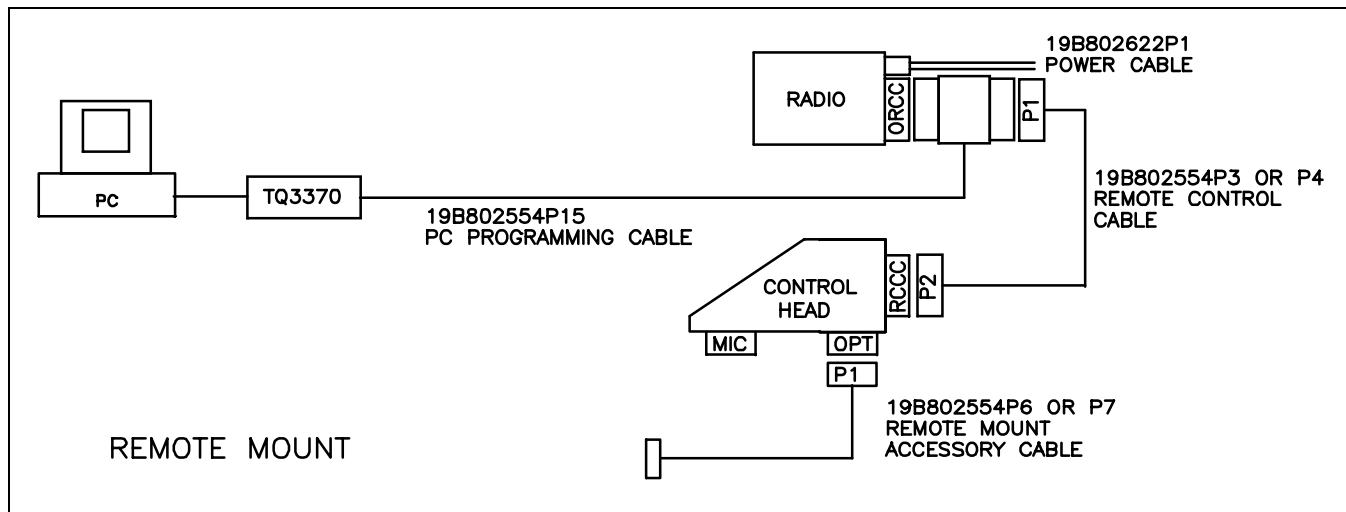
19B802622P1
POWER CABLE

RADIO

ORCC

P1

PC

TQ3370

19B802554P15
PC PROGRAMMING CABLE

19B802554P3 OR P4
REMOTE CONTROL
CABLE

CONTROL
HEAD

RCCC

P2

MIC

OPT

P1

19B802554P6 OR P7
REMOTE MOUNT
ACCESSORY CABLE

REMOTE MOUNT